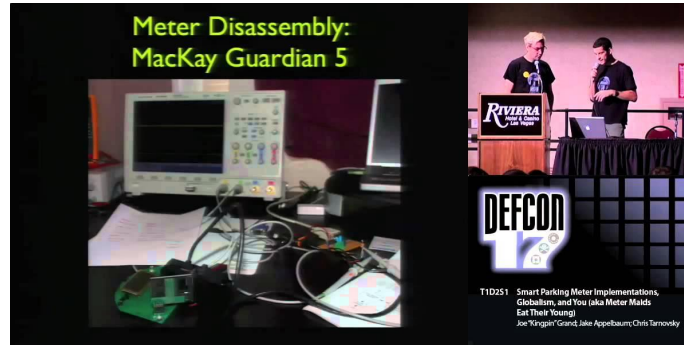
Meter Disassembly:
MacKay Guardian 5

RIVIERA
Hotel & Casino
Las Vegas

DEFCON 17

T1D2S1 Smart Parking Meter Implementations, Globalism, and You (aka Meter Maids Eat Their Young)
Joe "Kingpin" Grand; Jake Appelbaum; Chris Tarnovsky